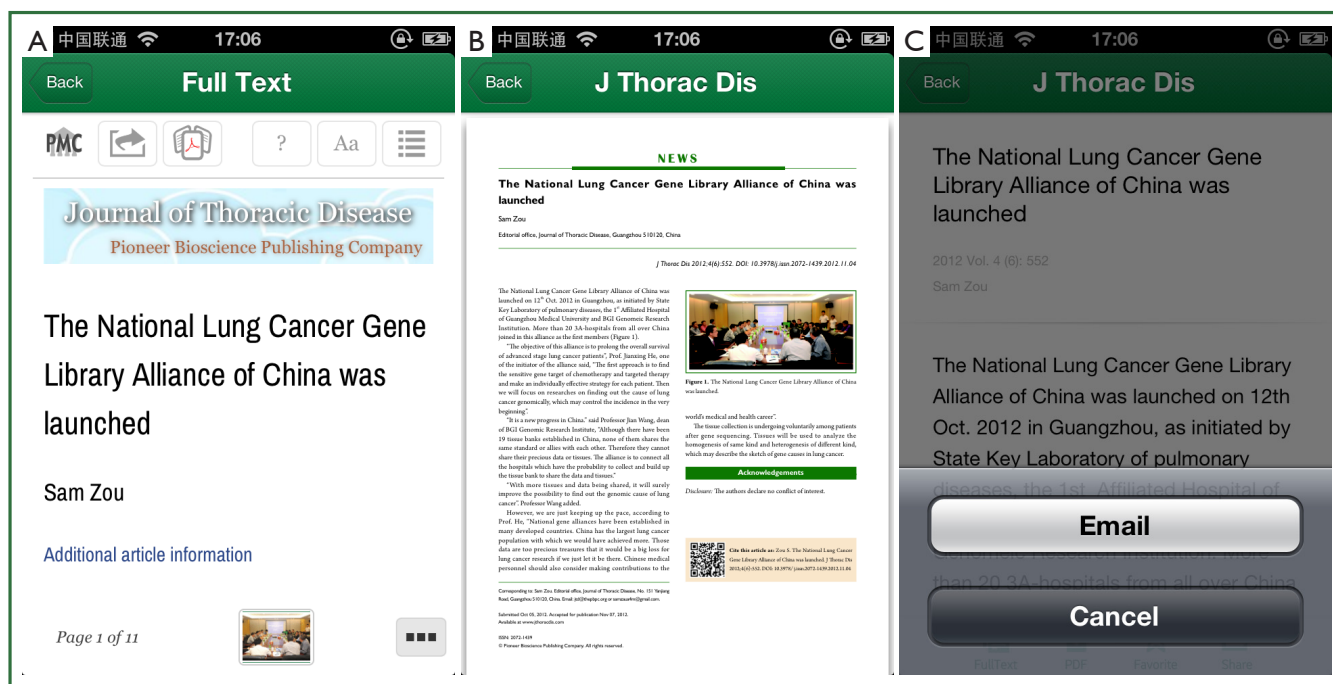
A 中国联通 17:06

Back Full Text

PMC ? Aa

Journal of Thoracic Disease
Pioneer Bioscience Publishing Company

The National Lung Cancer Gene Library Alliance of China was launched

Sam Zou

Additional article information

Page 1 of 11

B 中国联通 17:06

Back J Thorac Dis

NEWS

The National Lung Cancer Gene Library Alliance of China was launched

Sam Zou

Editorial office, Journal of Thoracic Disease, Guangzhou 510120, China

J Thorac Dis 2012;4(6):552. DOI: 10.3978/j.issn.2072-1439.2012.11.04

The National Lung Cancer Gene Library Alliance of China was launched on 12th Oct. 2012 in Guangzhou, as initiated by State Key Laboratory of pulmonary diseases, the 1st Affiliated Hospital of Guangzhou Medical University and BGI Genomic Research Institution. More than 20 3A-hospitals from all over China joined in this alliance as the first members (Figure 1).

"The objective of this alliance is to prolong the overall survival of advanced stage lung cancer patients", Prof. Jianxing He, one of the initiator of the alliance said, "The first approach is to find the sensitive gene target of chemotherapy and targeted therapy and make an individually effective strategy for each patient. Then we will focus on researches on finding out the cause of lung cancer genomically, which may control the incidence in the very beginning".

"It is a new progress in China," said Professor Jian Wang, dean of BGI Genomic Research Institute, "Although there have been 19 tissue banks established in China, none of them shares the same standard or allies with each other. Therefore they cannot share their precious data or tissues. The alliance is to connect all the hospitals which have the probability to collect and build up the tissue bank to share the data and tissues."

"With more tissues and data being shared, it will surely improve the possibility to find out the genomic cause of lung cancer," Professor Wang added.

However, we are just keeping up the pace, according to Prof. He, "National gene alliances have been established in many developed countries. China has the largest lung cancer population with which we would have achieved more. Those data are too precious treasures that it would be a big loss for lung cancer research if we just let it be there. Chinese medical personnel should also consider making contributions to the

Figure 1. The National Lung Cancer Gene Library Alliance of China was launched.

world's medical and health career".

The tissue collection is undergoing voluntarily among patients after gene sequencing. Tissues will be used to analyze the homogenesis of same kind and heterogenesis of different kind, which may describe the sketch of gene causes in lung cancer.

Acknowledgements

Disclosure: The authors declare no conflict of interest.

Cite this article as: Zou S. The National Lung Cancer Gene Library Alliance of China was launched. J Thorac Dis 2012;4(6):552. DOI: 10.3978/j.issn.2072-1439.2012.11.04

Corresponding to: Sam Zou. Editorial office, Journal of Thoracic Disease, No. 151 Yanjiang Road, Guangzhou 510120, China. Email: jtd@thepbpc.org or samzouxfm@gmail.com.

Submitted Oct 05, 2012. Accepted for publication Nov 07, 2012.
Available at www.jthoracdis.com

ISSN: 2072-1439
© Pioneer Bioscience Publishing Company. All rights reserved.

C 中国联通 17:06

Back J Thorac Dis

The National Lung Cancer Gene Library Alliance of China was launched

2012 Vol. 4 (6): 552
Sam Zou

The National Lung Cancer Gene Library Alliance of China was launched on 12th Oct. 2012 in Guangzhou, as initiated by State Key Laboratory of pulmonary diseases, the 1st Affiliated Hospital of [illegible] than 20 3A-hospitals from all over China

Email

Cancel

FullText PDF Favorite Share